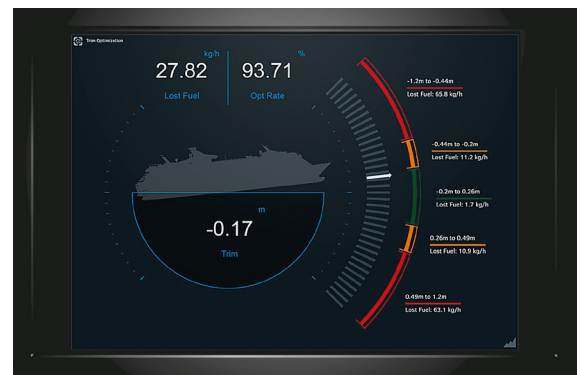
Trim Optimization

kg/h
27.82
Lost Fuel

%
93.71
Opt Rate

m
-0.17
Trim

-1.2m to -0.44m
Lost Fuel: 65.8 kg/h

-0.44m to -0.2m
Lost Fuel: 11.2 kg/h

-0.2m to 0.26m
Lost Fuel: 1.7 kg/h

0.26m to 0.49m
Lost Fuel: 10.9 kg/h

0.49m to 1.2m
Lost Fuel: 63.1 kg/h